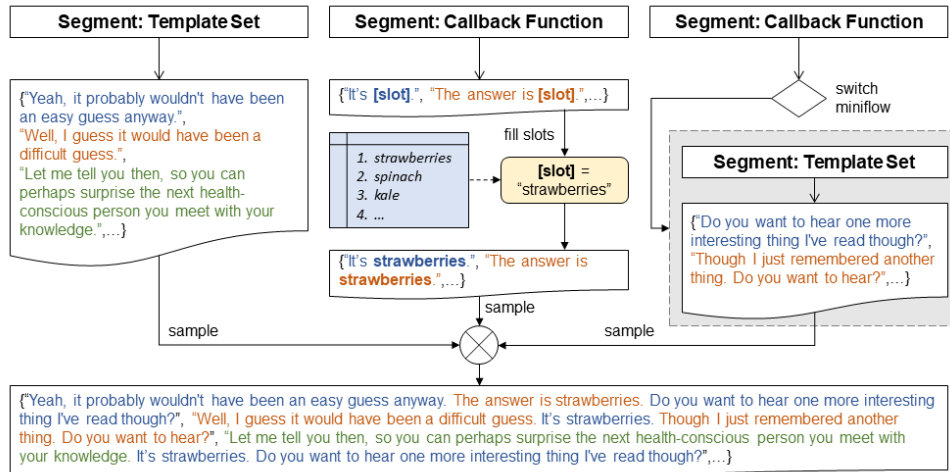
Segment: Template Set

Segment: Callback Function

Segment: Callback Function

{"Yeah, it probably wouldn't have been an easy guess anyway.", "Well, I guess it would have been a difficult guess.", "Let me tell you then, so you can perhaps surprise the next health-conscious person you meet with your knowledge.",...}

{"It's [slot].", "The answer is [slot].",...}

fill slots

1. strawberries
2. spinach
3. kale
4. ...

[slot] = "strawberries"

{"It's strawberries.", "The answer is strawberries.",...}

switch miniflow

Segment: Template Set

{"Do you want to hear one more interesting thing I've read though?", "Though I just remembered another thing. Do you want to hear?",...}

sample

sample

sample

{"Yeah, it probably wouldn't have been an easy guess anyway. The answer is strawberries. Do you want to hear one more interesting thing I've read though?", "Well, I guess it would have been a difficult guess. It's strawberries. Though I just remembered another thing. Do you want to hear?", "Let me tell you then, so you can perhaps surprise the next health-conscious person you meet with your knowledge. It's strawberries. Do you want to hear one more interesting thing I've read though?",...}